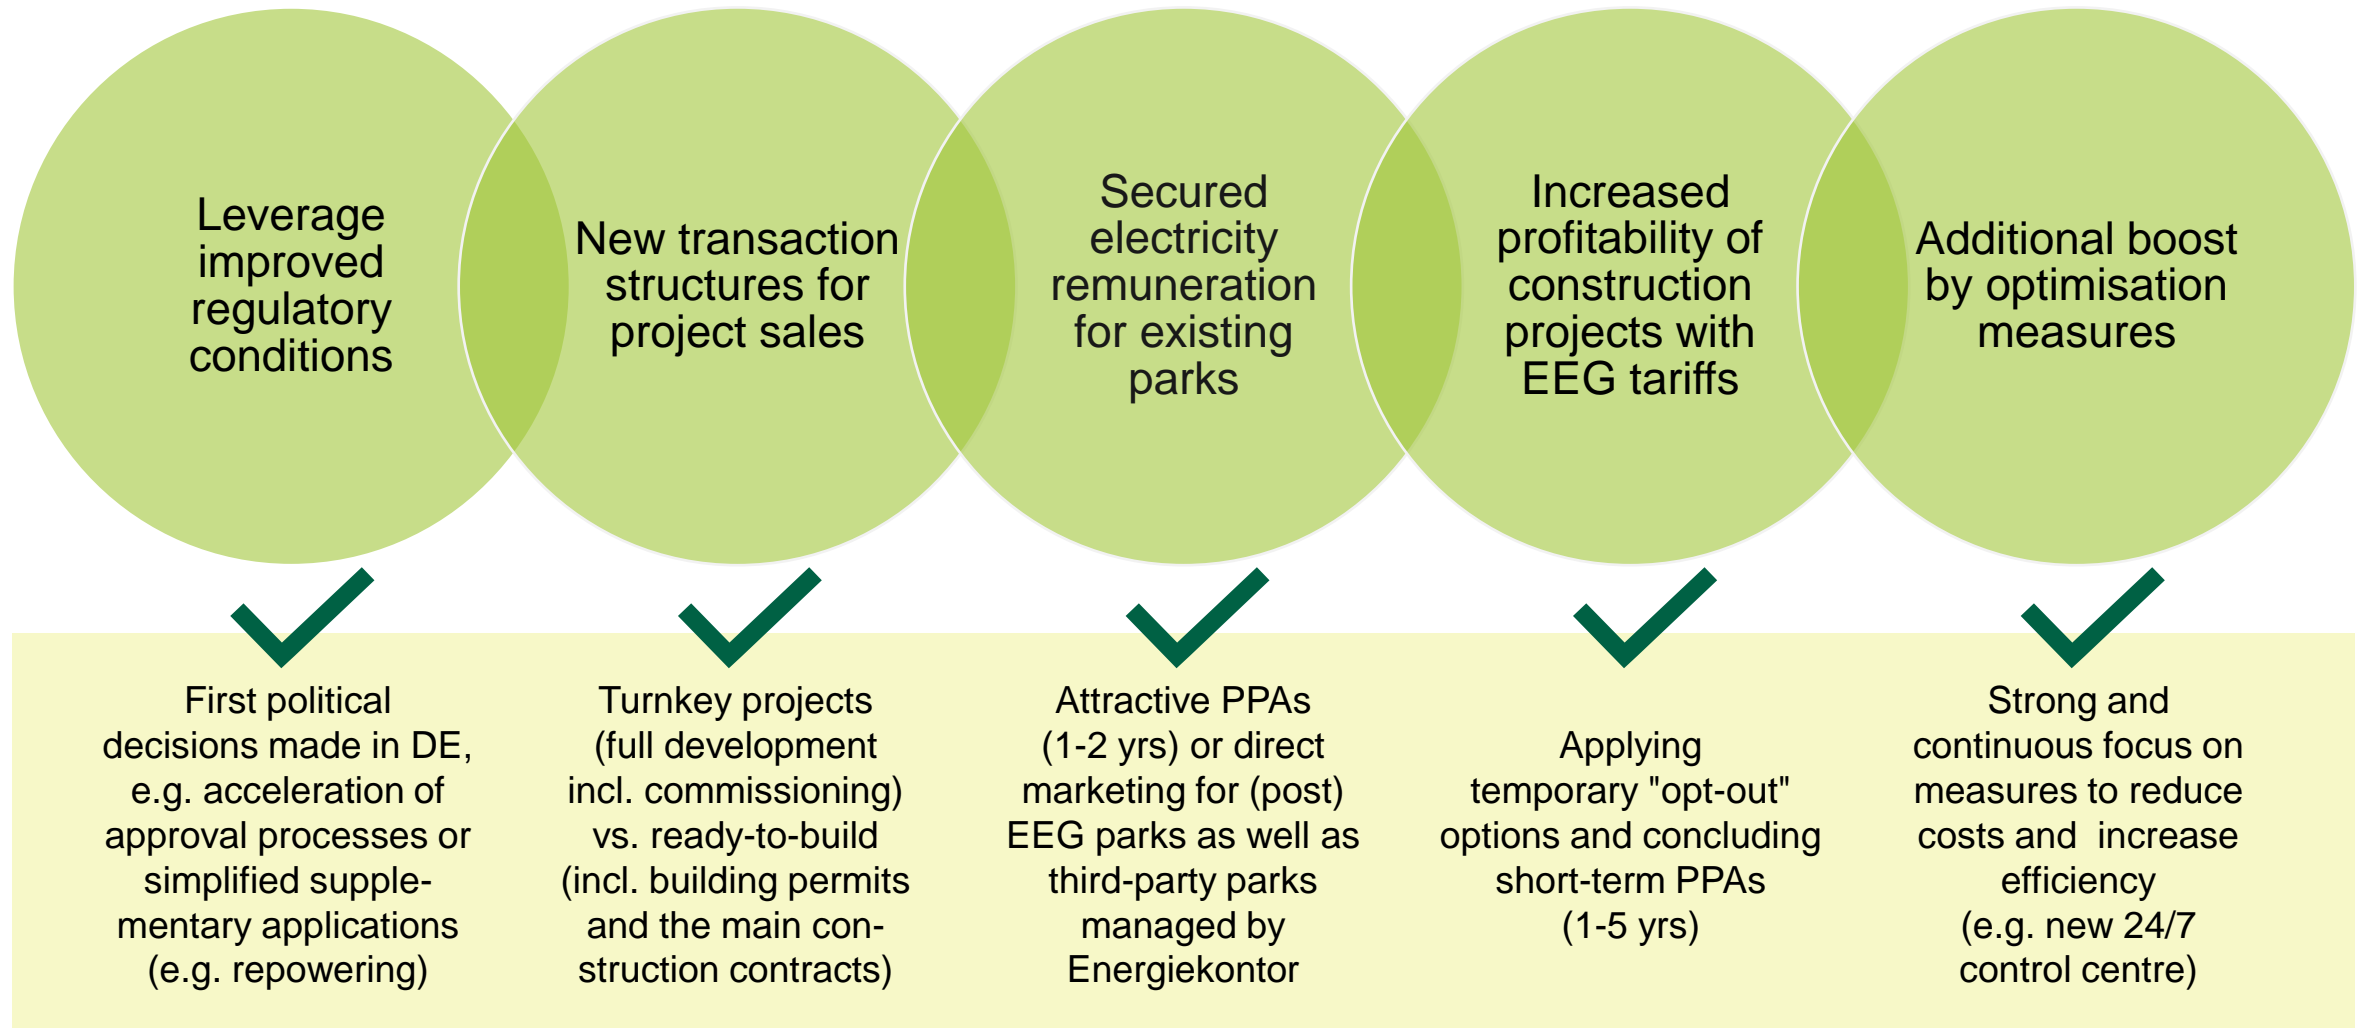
Leverage improved regulatory conditions

New transaction structures for project sales

Secured electricity remuneration for existing parks

Increased profitability of construction projects with EEG tariffs

Additional boost by optimisation measures

First political decisions made in DE, e.g. acceleration of approval processes or simplified supplementary applications (e.g. repowering)

Turnkey projects (full development incl. commissioning) vs. ready-to-build (incl. building permits and the main construction contracts)

Attractive PPAs (1-2 yrs) or direct marketing for (post) EEG parks as well as third-party parks managed by Energiekontor

Applying temporary "opt-out" options and concluding short-term PPAs (1-5 yrs)

Strong and continuous focus on measures to reduce costs and increase efficiency (e.g. new 24/7 control centre)